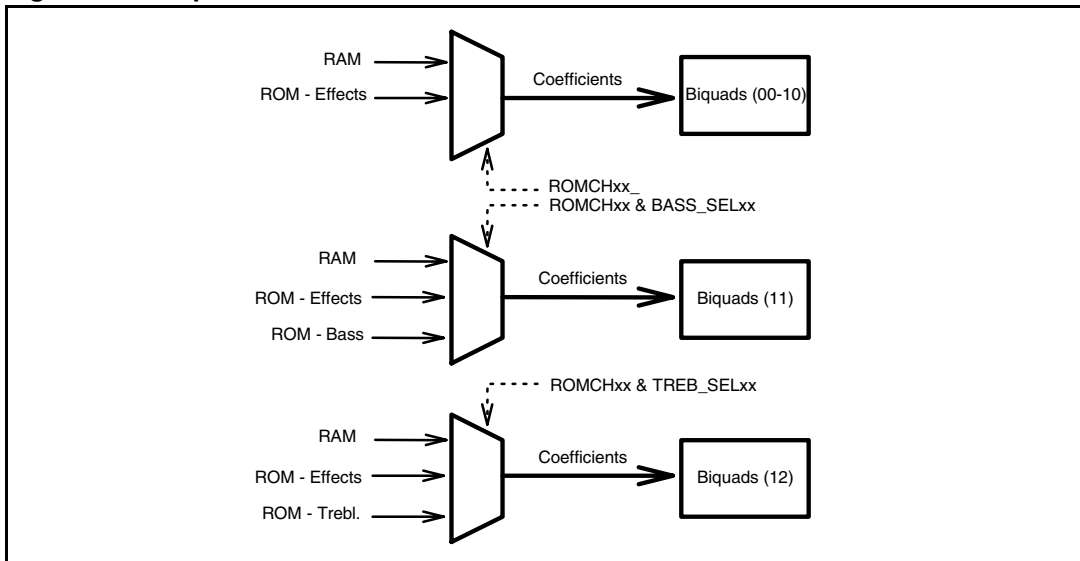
RAM
ROM - Effects
Coefficients
Biquads (00-10)
ROMCHxx_
ROMCHxx & BASS_SELxx
RAM
ROM - Effects
ROM - Bass
Coefficients
Biquads (11)
ROMCHxx & TREB_SELxx
RAM
ROM - Effects
ROM - Trebl.
Coefficients
Biquads (12)